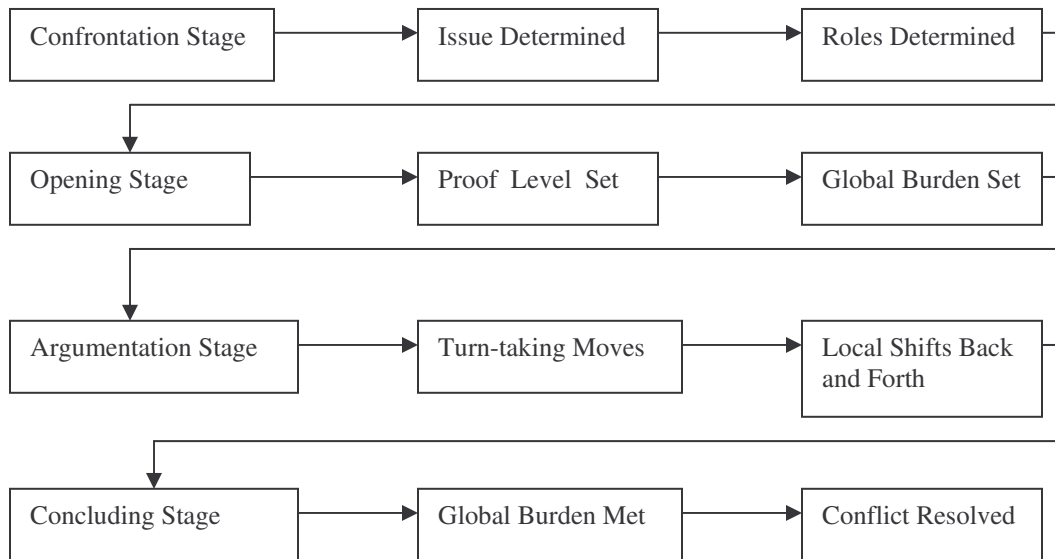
Confrontation Stage

Issue Determined

Roles Determined

Opening Stage

Proof Level Set

Global Burden Set

Argumentation Stage

Turn-taking Moves

Local Shifts Back and Forth

Concluding Stage

Global Burden Met

Conflict Resolved